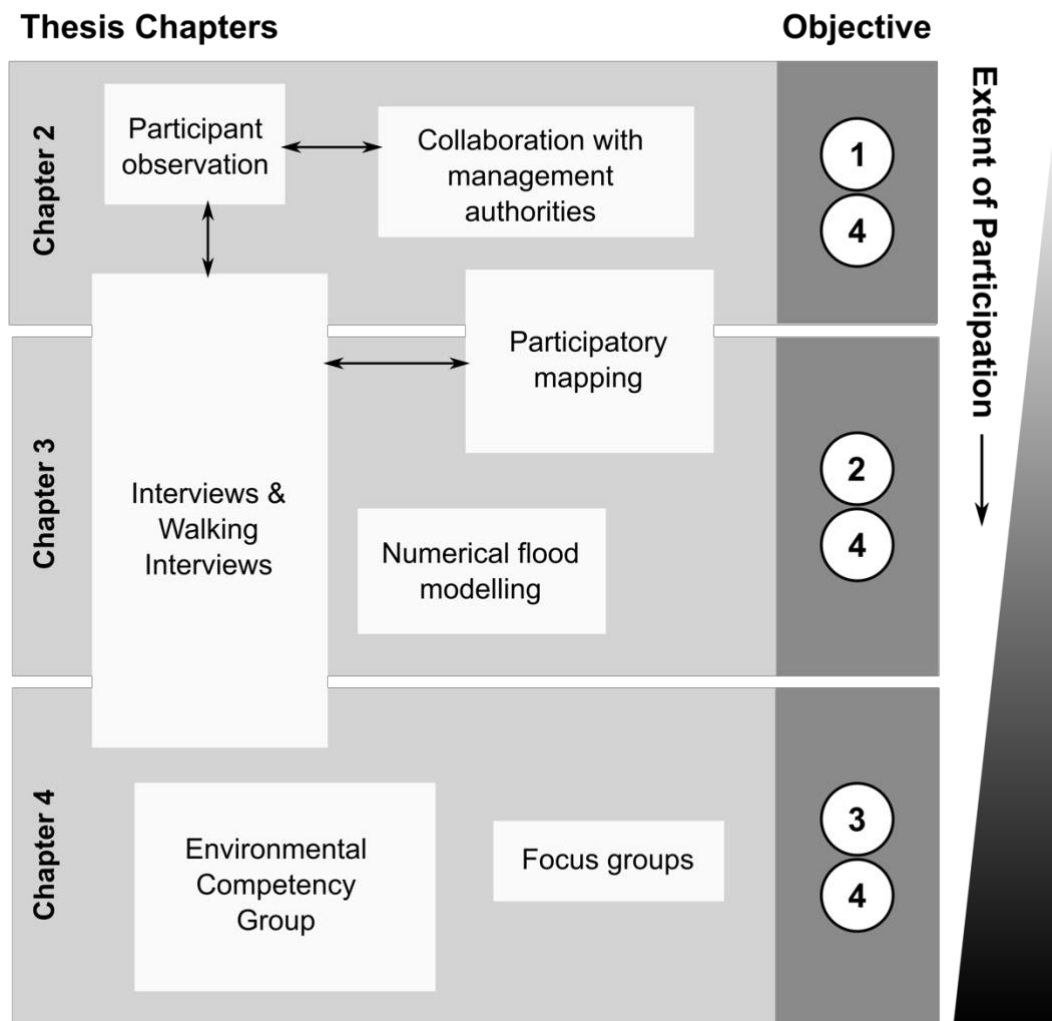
Thesis Chapters

Objective

Chapter 2

Participant observation

Collaboration with management authorities

1

4

Extent of Participation

Chapter 3

Participatory mapping

Interviews & Walking Interviews

Numerical flood modelling

2

4

Chapter 4

Environmental Competency Group

Focus groups

3

4